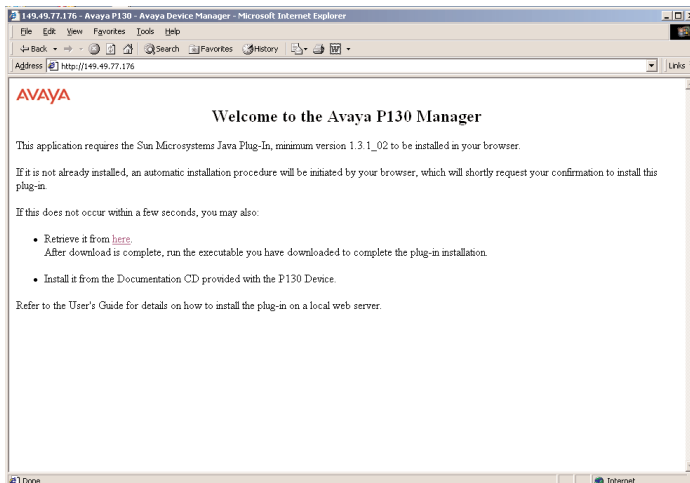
149.49.77.176 - Avaya P130 - Avaya Device Manager - Microsoft Internet Explorer

File Edit View Favorites Tools Help

Back Search Favorites History

Address http://149.49.77.176 Links

AVAYA

Welcome to the Avaya P130 Manager

This application requires the Sun Microsystems Java Plug-In, minimum version 1.3.1_02 to be installed in your browser.

If it is not already installed, an automatic installation procedure will be initiated by your browser, which will shortly request your confirmation to install this plug-in.

If this does not occur within a few seconds, you may also:

- Retrieve it from here.
After download is complete, run the executable you have downloaded to complete the plug-in installation.

- Install it from the Documentation CD provided with the P130 Device.

Refer to the User's Guide for details on how to install the plug-in on a local web server.

Done

Internet